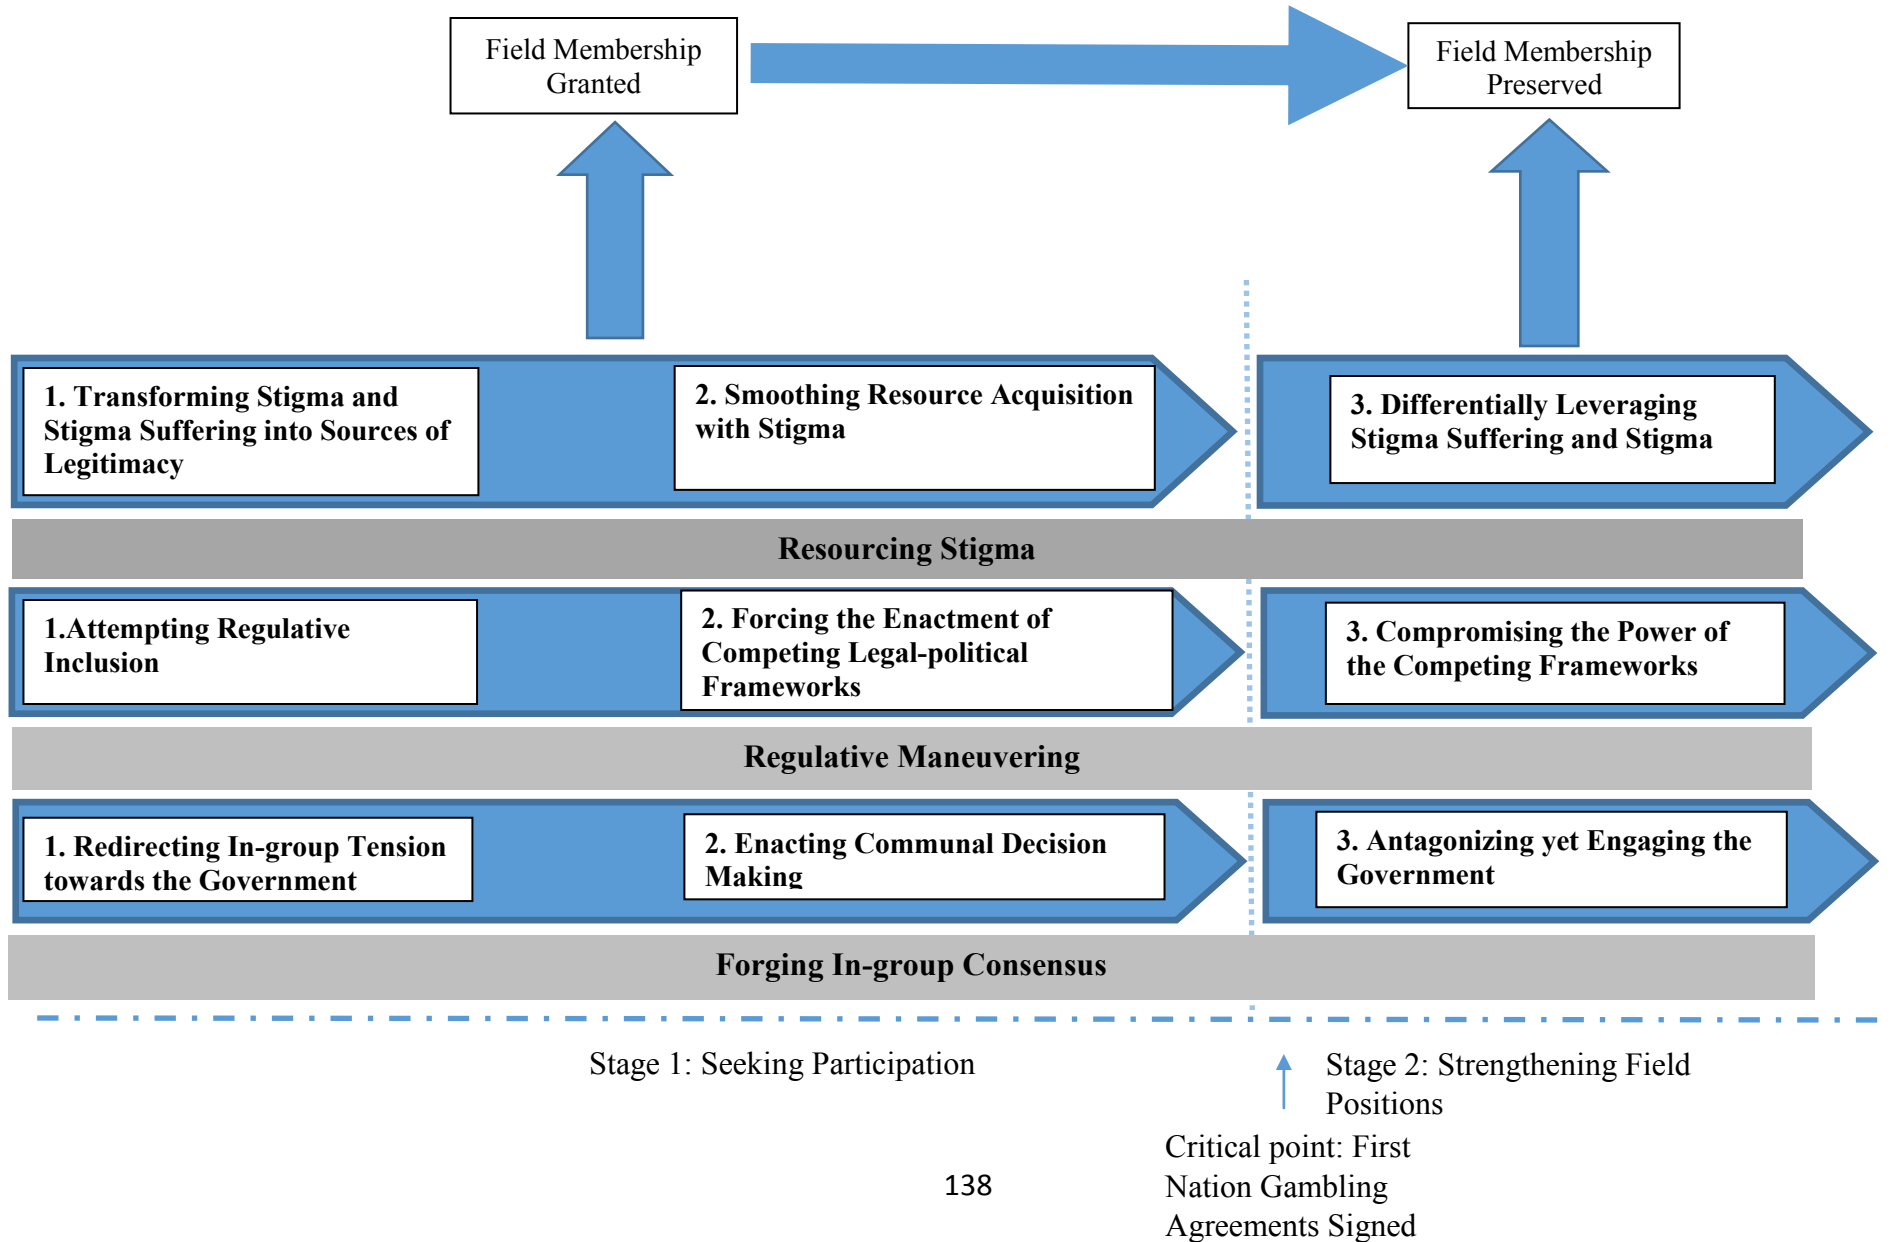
Field Membership Granted

Field Membership Preserved

1. Transforming Stigma and Stigma Suffering into Sources of Legitimacy

2. Smoothing Resource Acquisition with Stigma

3. Differentially Leveraging Stigma Suffering and Stigma

Resourcing Stigma

1.Attempting Regulative Inclusion

2. Forcing the Enactment of Competing Legal-political Frameworks

3. Compromising the Power of the Competing Frameworks

Regulative Maneuvering

1. Redirecting In-group Tension towards the Government

2. Enacting Communal Decision Making

3. Antagonizing yet Engaging the Government

Forging In-group Consensus

Stage 1: Seeking Participation

Stage 2: Strengthening Field Positions

Critical point: First Nation Gambling Agreements Signed

138